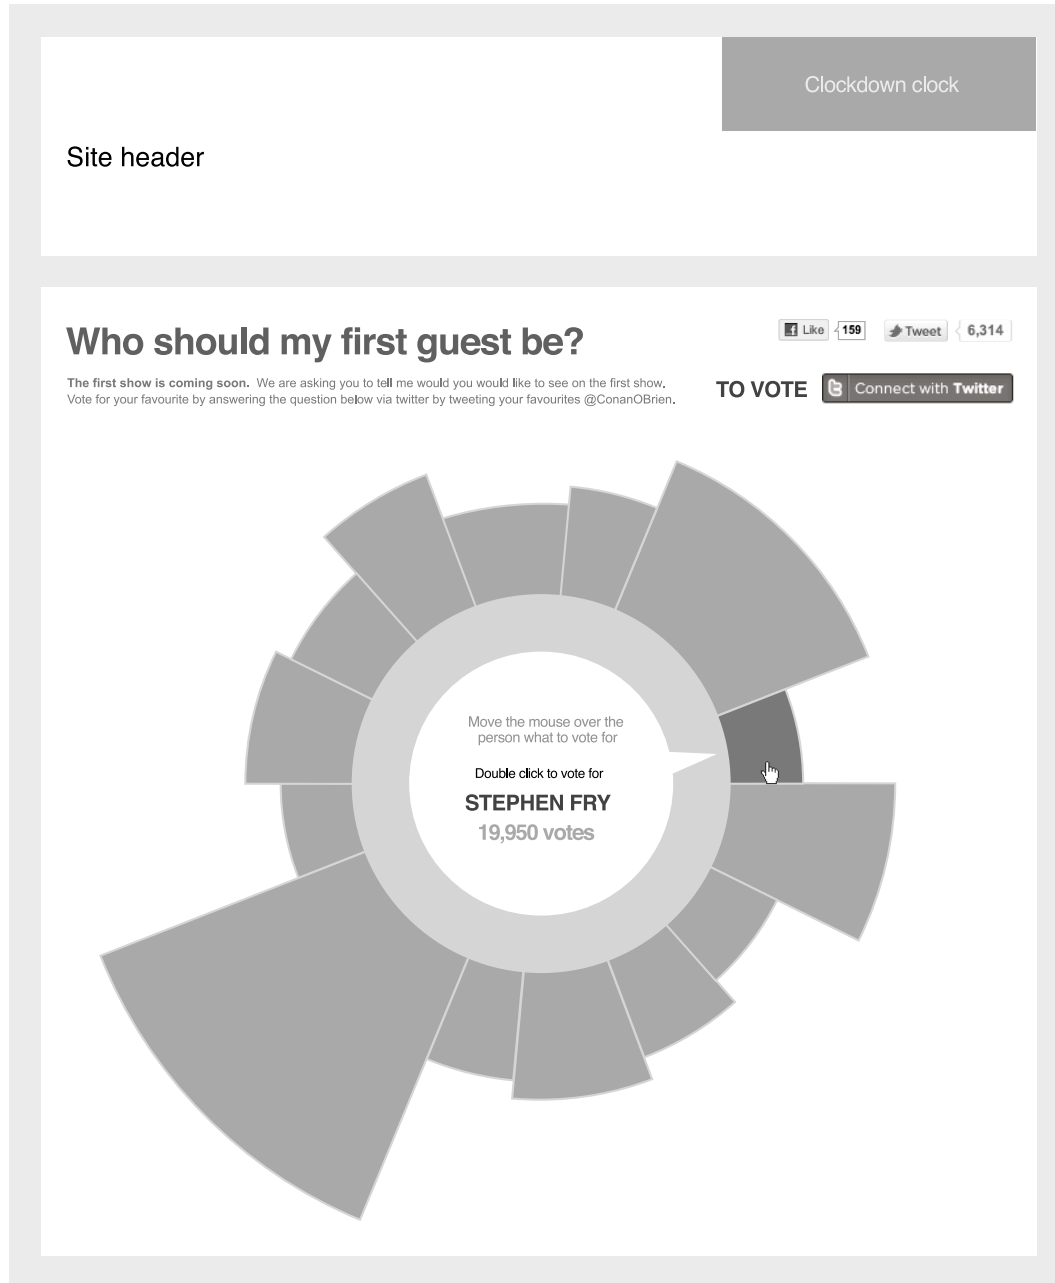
Clockdown clock

Site header

Who should my first guest be?

Like 159

Tweet 6,314

**The first show is coming soon.** We are asking you to tell me would you would like to see on the first show. Vote for your favourite by answering the question below via twitter by tweeting your favourites @ConanOBrien.

TO VOTE

Connect with Twitter

Move the mouse over the person what to vote for

Double click to vote for

STEPHEN FRY

19,950 votes